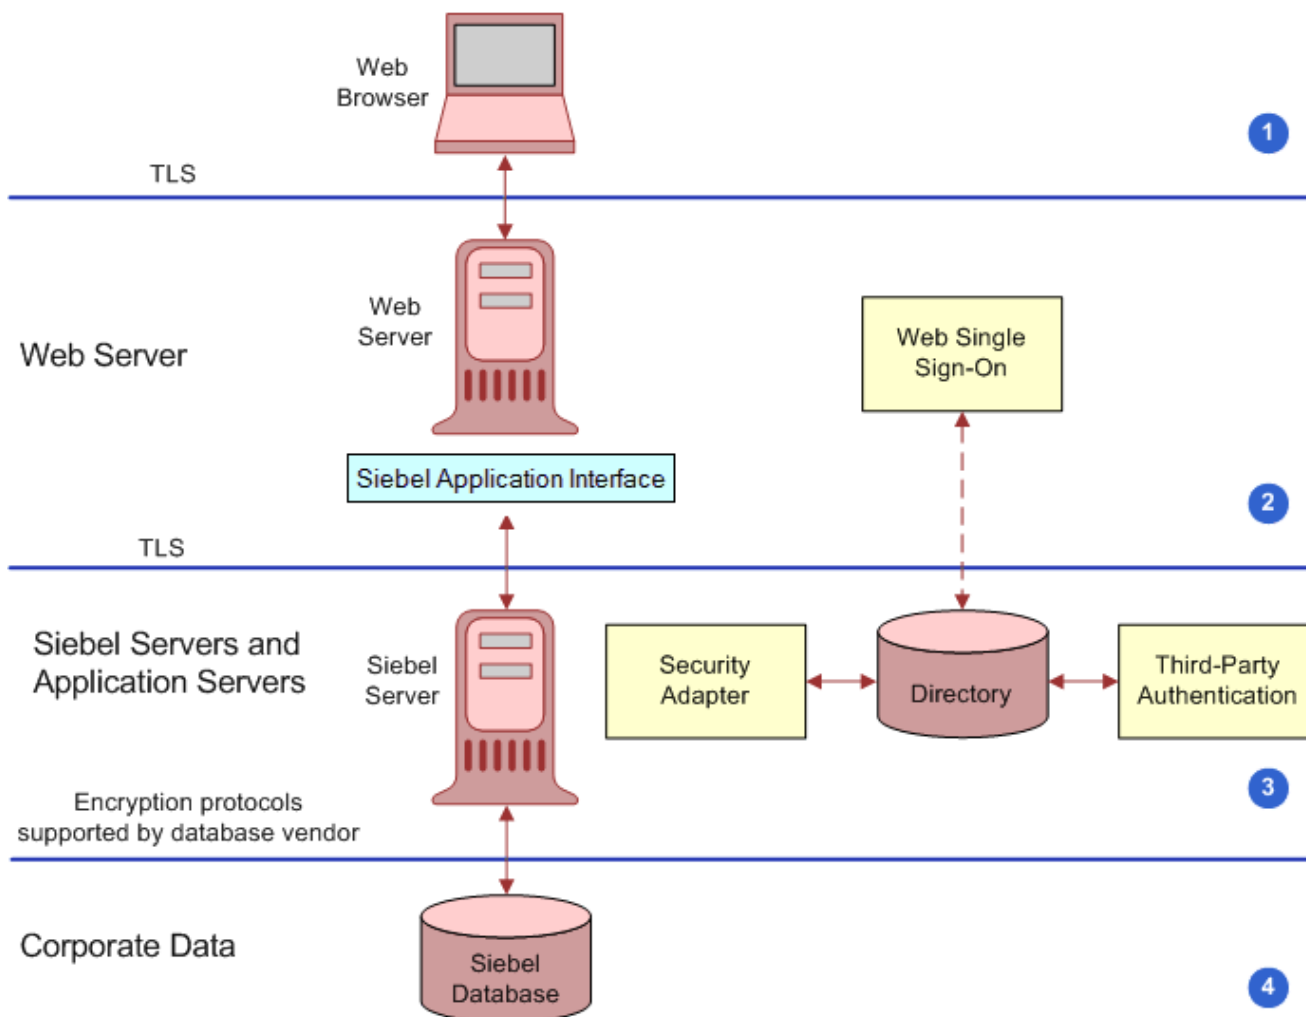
Web Browser

1

TLS

Web Server

Web Server

Web Single Sign-On

Siebel Application Interface

2

TLS

Siebel Servers and Application Servers

Siebel Server

Security Adapter

Directory

Third-Party Authentication

3

Encryption protocols supported by database vendor

Corporate Data

Siebel Database

4